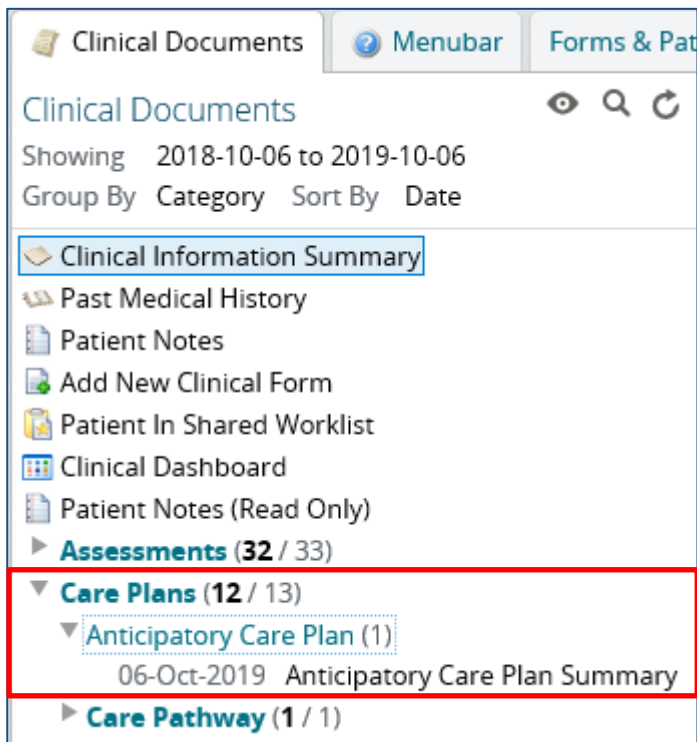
Clinical Documents
Menubar
Forms & Pat

Clinical Documents
Showing 2018-10-06 to 2019-10-06
Group By Category Sort By Date

Clinical Information Summary
Past Medical History
Patient Notes
Add New Clinical Form
Patient In Shared Worklist
Clinical Dashboard
Patient Notes (Read Only)
Assessments (32 / 33)
Care Plans (12 / 13)
Anticipatory Care Plan (1)
06-Oct-2019 Anticipatory Care Plan Summary
Care Pathway (1 / 1)